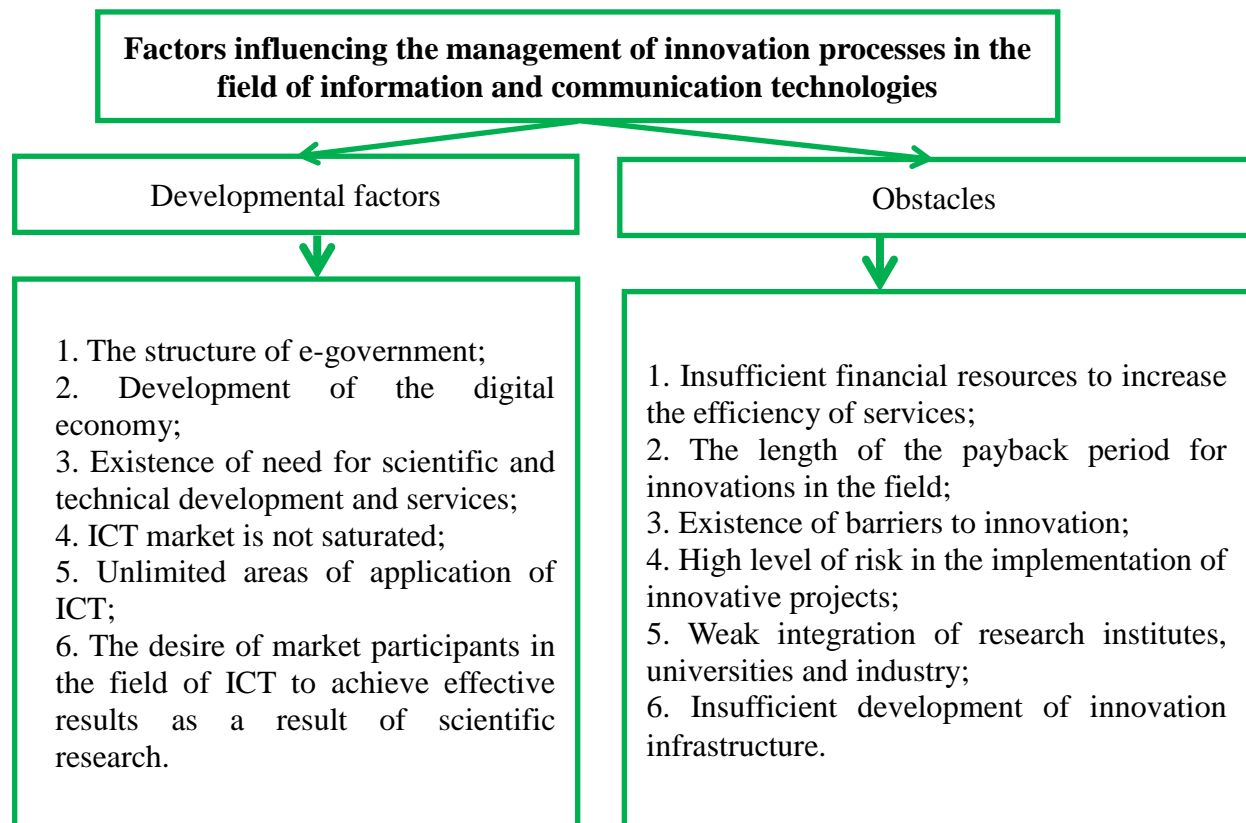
Factors influencing the management of innovation processes in the field of information and communication technologies

Developmental factors

Obstacles

1. The structure of e-government;
2. Development of the digital economy;
3. Existence of need for scientific and technical development and services;
4. ICT market is not saturated;
5. Unlimited areas of application of ICT;
6. The desire of market participants in the field of ICT to achieve effective results as a result of scientific research.

1. Insufficient financial resources to increase the efficiency of services;
2. The length of the payback period for innovations in the field;
3. Existence of barriers to innovation;
4. High level of risk in the implementation of innovative projects;
5. Weak integration of research institutes, universities and industry;
6. Insufficient development of innovation infrastructure.